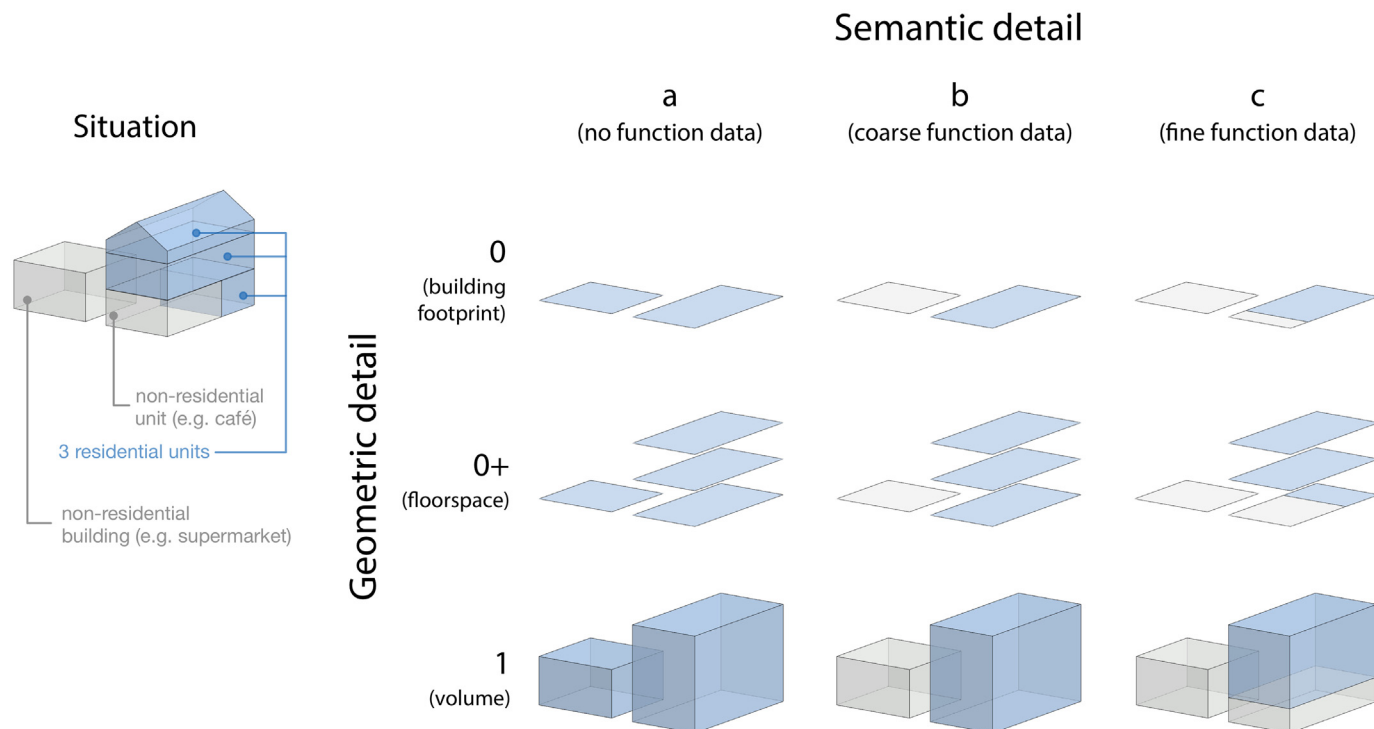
Semantic detail

Situation

a
(no function data)

b
(coarse function data)

c
(fine function data)

non-residential unit (e.g. café)

3 residential units

non-residential building (e.g. supermarket)

Geometric detail

0
(building footprint)

0+
(floorspace)

1
(volume)